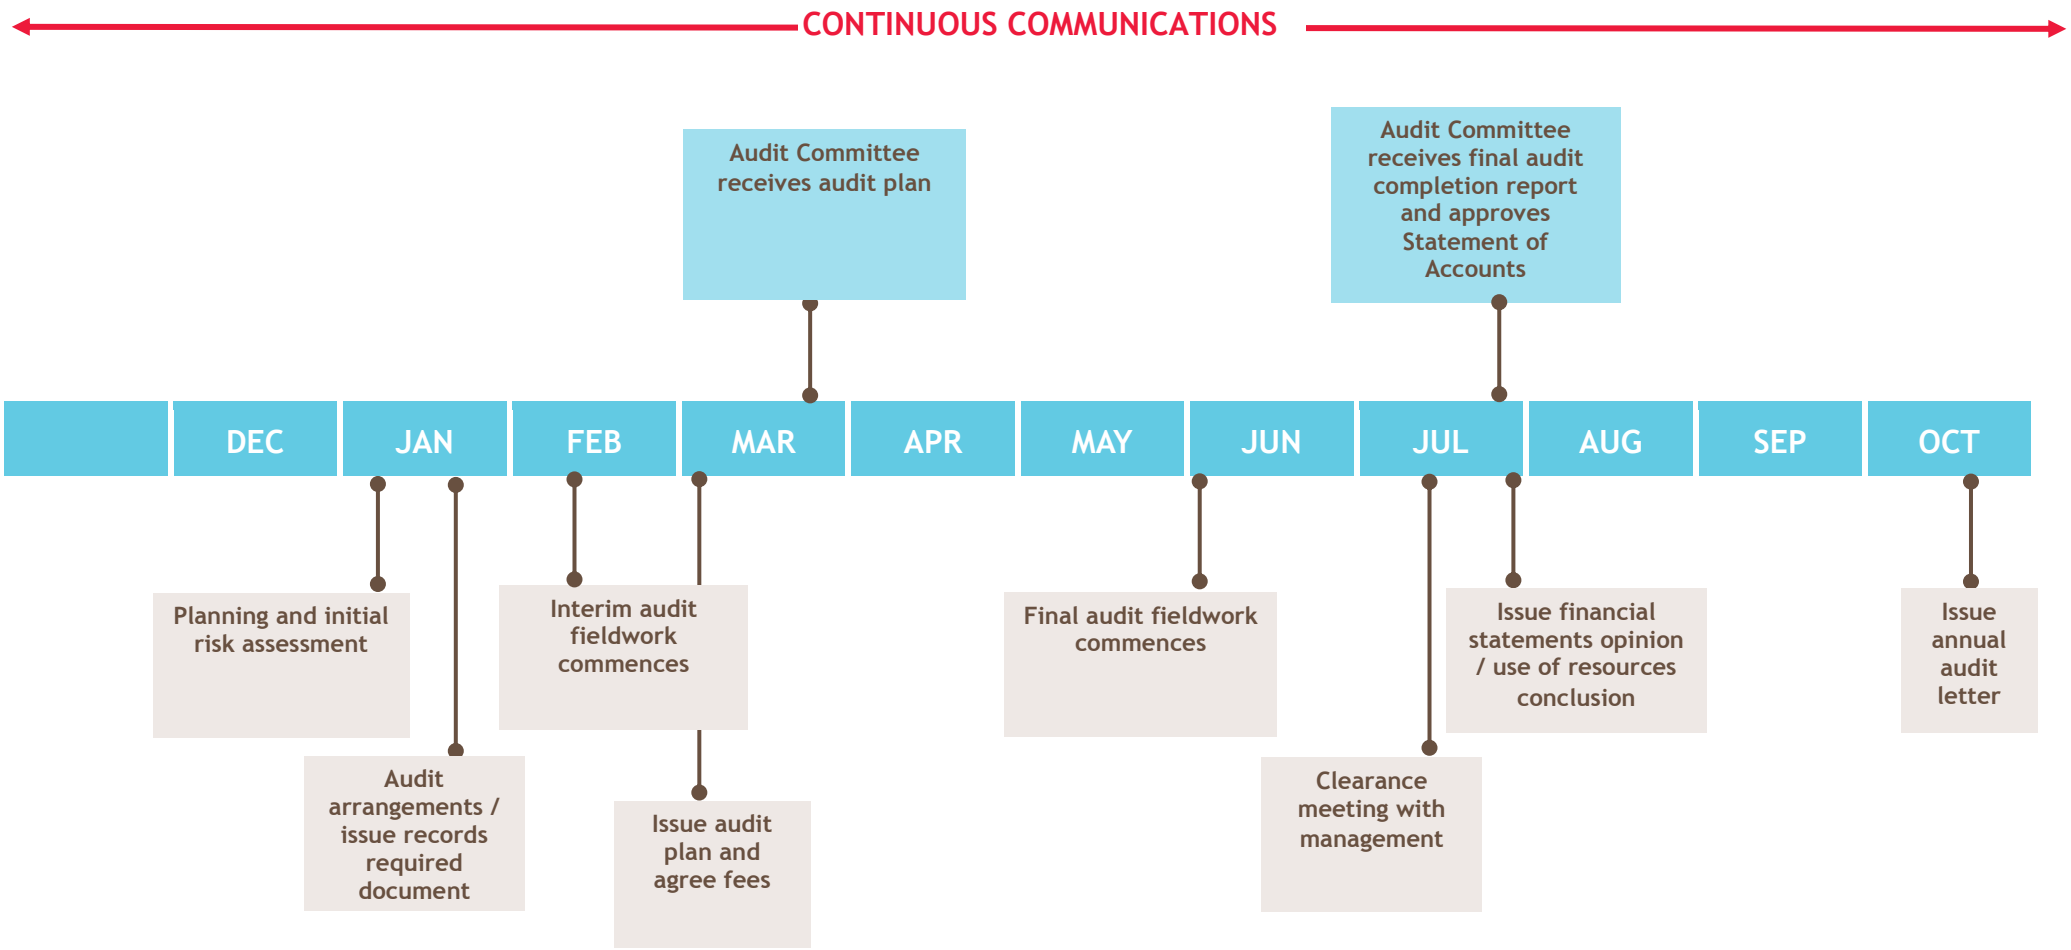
CONTINUOUS COMMUNICATIONS

Audit Committee receives audit plan

Audit Committee receives final audit completion report and approves Statement of Accounts

DEC JAN FEB MAR APR MAY JUN JUL AUG SEP OCT

Planning and initial risk assessment

Audit arrangements / issue records required document

Interim audit fieldwork commences

Issue audit plan and agree fees

Final audit fieldwork commences

Clearance meeting with management

Issue financial statements opinion / use of resources conclusion

Issue annual audit letter